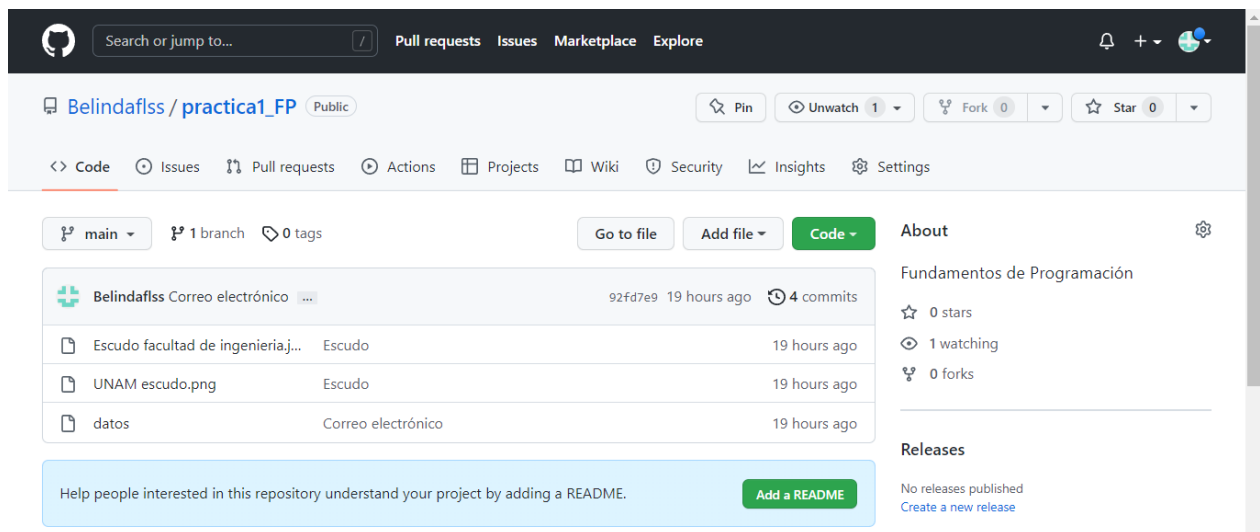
Search or jump to... /
Pull requests Issues Marketplace Explore
+

Belindaflss / practica1_FP Public
Pin
Unwatch 1
Fork 0
Star 0

Code Issues Pull requests Actions Projects Wiki Security Insights Settings

main
1 branch
0 tags
Go to file
Add file
Code

Belindaflss Correo electrónico ...
92fd7e9 19 hours ago
4 commits

| | | |
|---|---|---|
| Escudo facultad de ingenieria.j... | Escudo | 19 hours ago |
| UNAM escudo.png | Escudo | 19 hours ago |
| datos | Correo electrónico | 19 hours ago |

Help people interested in this repository understand your project by adding a README.
Add a README

About
Fundamentos de Programación
0 stars
1 watching
0 forks

Releases
No releases published
Create a new release